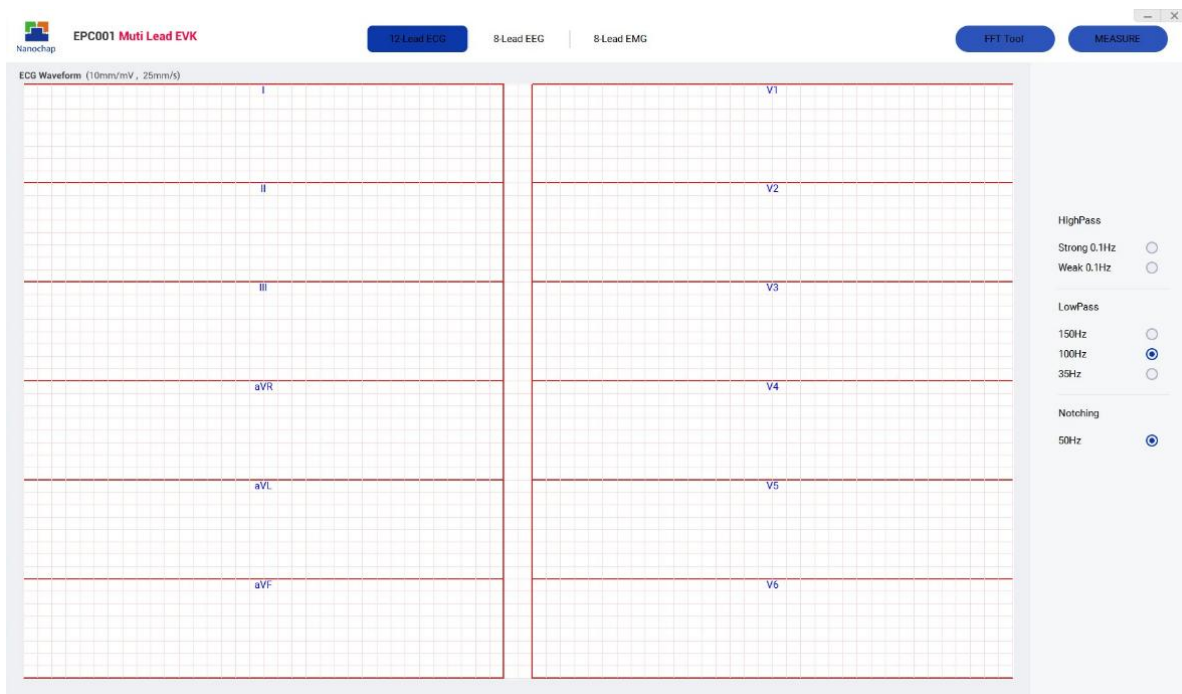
Nanochap EPC001 Muti Lead EVK

12-Lead ECG 8-Lead EEG 8-Lead EMG

FFT Tool MEASURE

ECG Waveform (10mm/mV , 25mm/s)

I
II
III
aVR
aVL
aVF

V1
V2
V3
V4
V5
V6

HighPass
Strong 0.1Hz
Weak 0.1Hz

LowPass
150Hz
100Hz
35Hz

Notching
50Hz